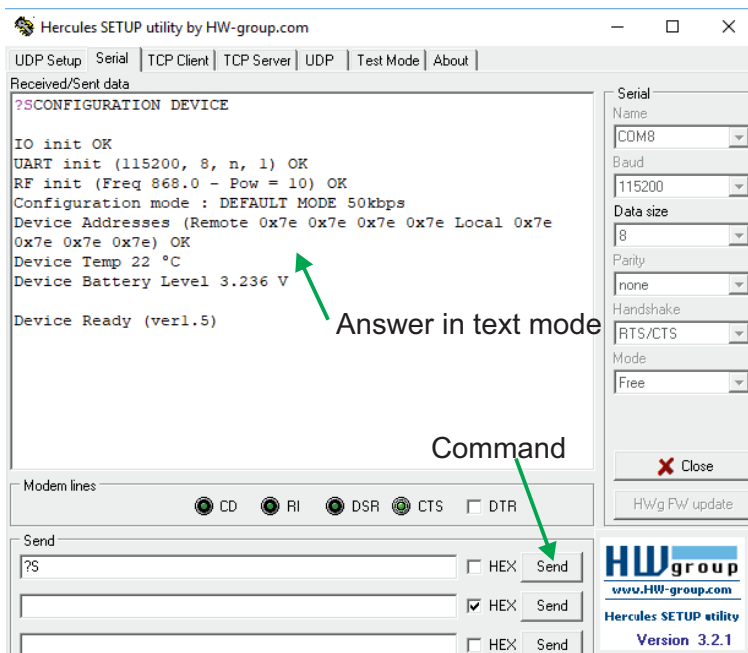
Hercules SETUP utility by HW-group.com

UDP Setup | Serial | TCP Client | TCP Server | UDP | Test Mode | About

Received/Sent data

?SCONFIGURATION DEVICE

IO init OK
UART init (115200, 8, n, 1) OK
RF init (Freq 868.0 - Pow = 10) OK
Configuration mode : DEFAULT MODE 50kbps
Device Addresses (Remote 0x7e 0x7e 0x7e 0x7e Local 0x7e 0x7e 0x7e 0x7e) OK
Device Temp 22 °C
Device Battery Level 3.236 V

Device Ready (ver1.5)

Answer in text mode

Command

Serial
Name
COM8
Baud
115200
Data size
8
Parity
none
Handshake
RTS/CTS
Mode
Free

Close

HWg FW update

Modem lines
CD RI DSR CTS DTR

Send
?S
HEX Send
HEX Send
HEX Send

HW group
www.HW-group.com
Hercules SETUP utility
Version 3.2.1